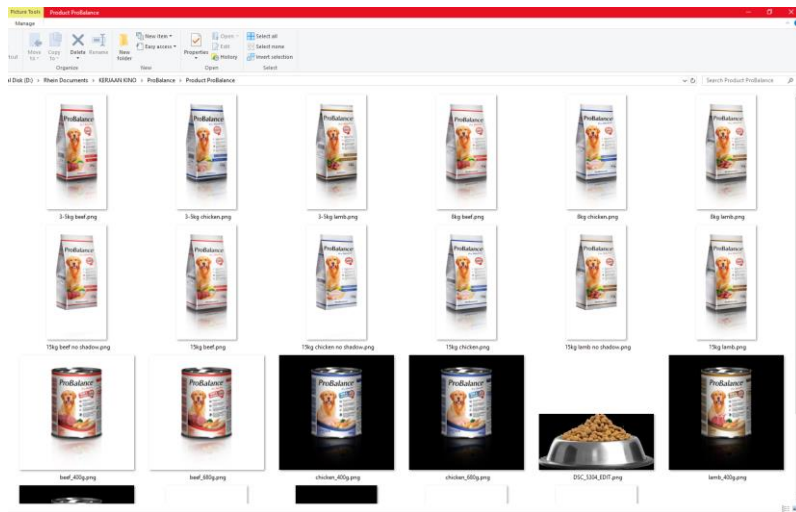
Picture Tools Product ProBalance

Manage

tcut Move to Copy to Delete Rename New folder New item Easy access Properties Open Edit History Select all Select none Invert selection

Organize New Open Select

al Disk (D:) > Rhein Documents > KERJAAN KINO > ProBalance > Product ProBalance

Search Product ProBalance

3-5kg beef.png

3-5kg chicken.png

3-5kg lamb.png

8kg beef.png

8kg chicken.png

8kg lamb.png

15kg beef no shadow.png

15kg beef.png

15kg chicken no shadow.png

15kg chicken.png

15kg lamb no shadow.png

15kg lamb.png

beef_400g.png

beef_680g.png

chicken_400g.png

chicken_680g.png

DSC_5304_EDIT.png

lamb_400g.png